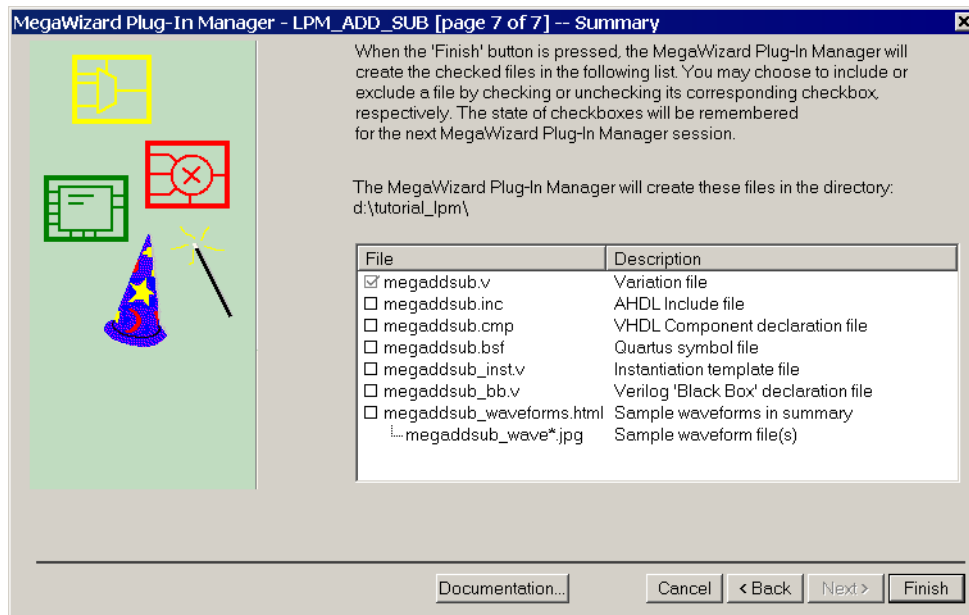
MegaWizard Plug-In Manager - LPM_ADD_SUB [page 7 of 7] -- Summary

When the 'Finish' button is pressed, the MegaWizard Plug-In Manager will create the checked files in the following list. You may choose to include or exclude a file by checking or unchecking its corresponding checkbox, respectively. The state of checkboxes will be remembered for the next MegaWizard Plug-In Manager session.

The MegaWizard Plug-In Manager will create these files in the directory:
d:\tutorial_lpm\

| File | Description |
|---|---|
| ☑ megaddsub.v | Variation file |
| ☐ megaddsub.inc | AHDL Include file |
| ☐ megaddsub.cmp | VHDL Component declaration file |
| ☐ megaddsub.bsf | Quartus symbol file |
| ☐ megaddsub_inst.v | Instantiation template file |
| ☐ megaddsub_bb.v | Verilog 'Black Box' declaration file |
| ☐ megaddsub_waveforms.html | Sample waveforms in summary |
| megaddsub_wave*.jpg | Sample waveform file(s) |

Documentation...

Cancel
< Back
Next >
Finish